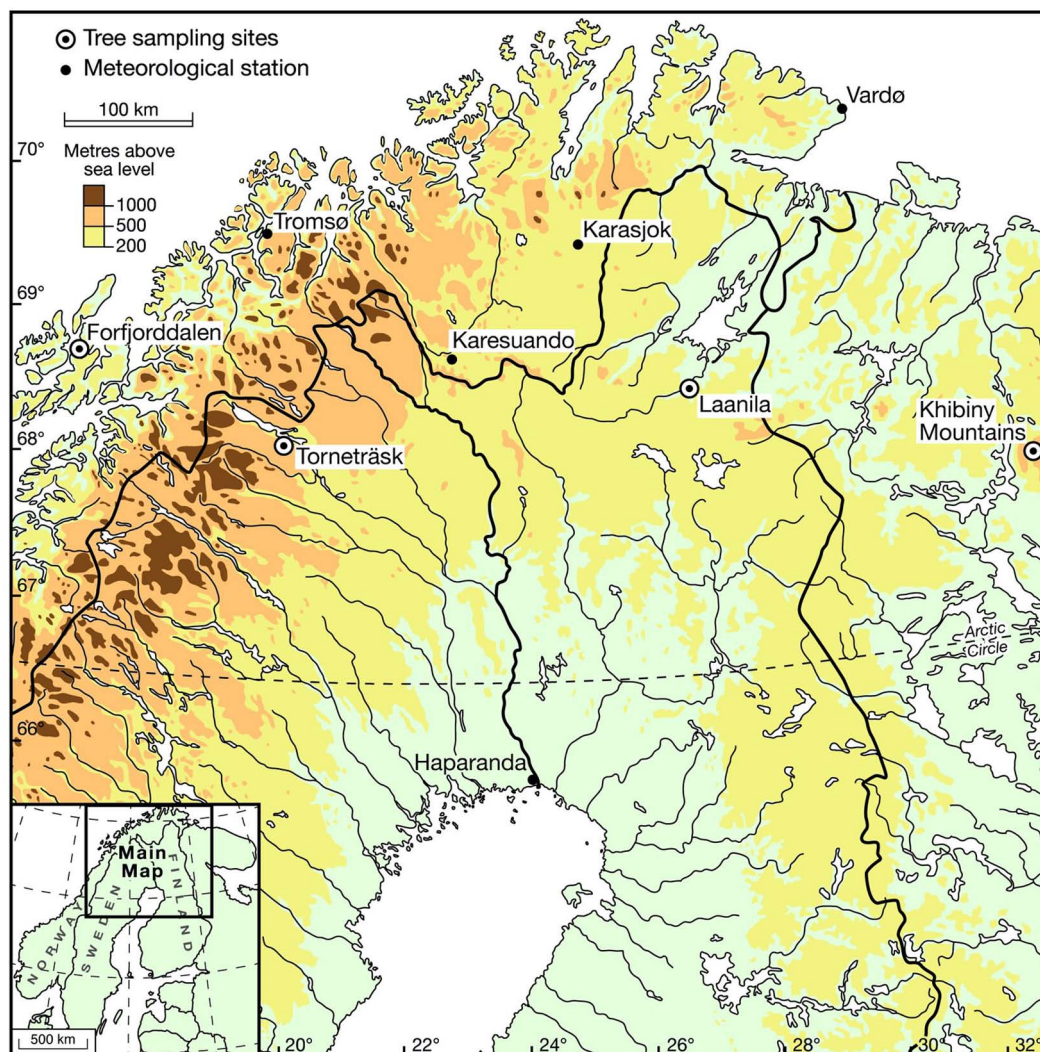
Tree sampling sites
Meteorological station

100 km

Metres above sea level
1000
500
200

70°
69°
68°
67°
66°

Vardø
Tromsø
Karasjok
Forfjorddalen
Karesuando
Laanila
Khibiny Mountains
Torneträsk
Arctic Circle
Haparanda

Main Map
NORWAY
SWEDEN
FINLAND
500 km

20°
22°
24°
26°
28°
30°
32°